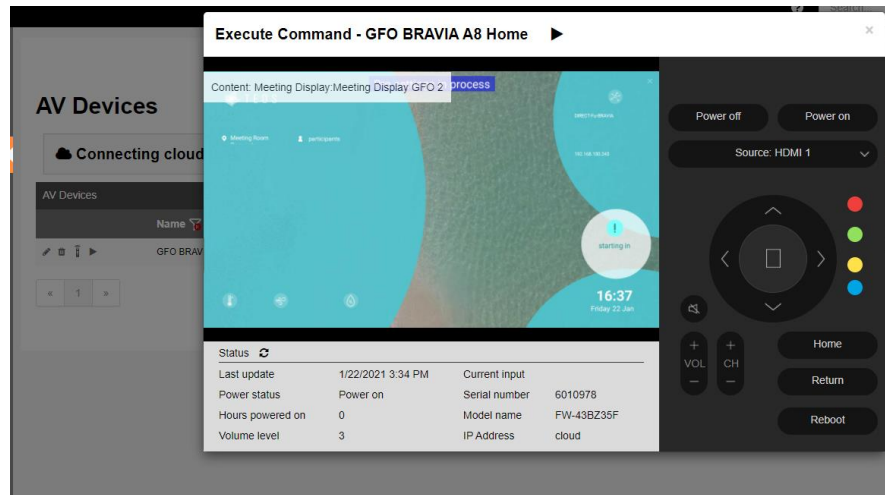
Search

AV Devices

Connecting cloud

AV Devices

Name

GFO BRAV

« 1 »

Execute Command - GFO BRAVIA A8 Home ▶

×

Content: Meeting Display:Meeting Display GFO 2

process

Meeting Room

participants

starting in

16:37
Friday 22 Jan

Status

| Last update | 1/22/2021 3:34 PM | Current input | |
|---|---|---|---|
| Power status | Power on | Serial number | 6010978 |
| Hours powered on | 0 | Model name | FW-43BZ35F |
| Volume level | 3 | IP Address | cloud |

Power off

Power on

Source: HDMI 1

+
VOL
−

+
CH
−

Home

Return

Reboot